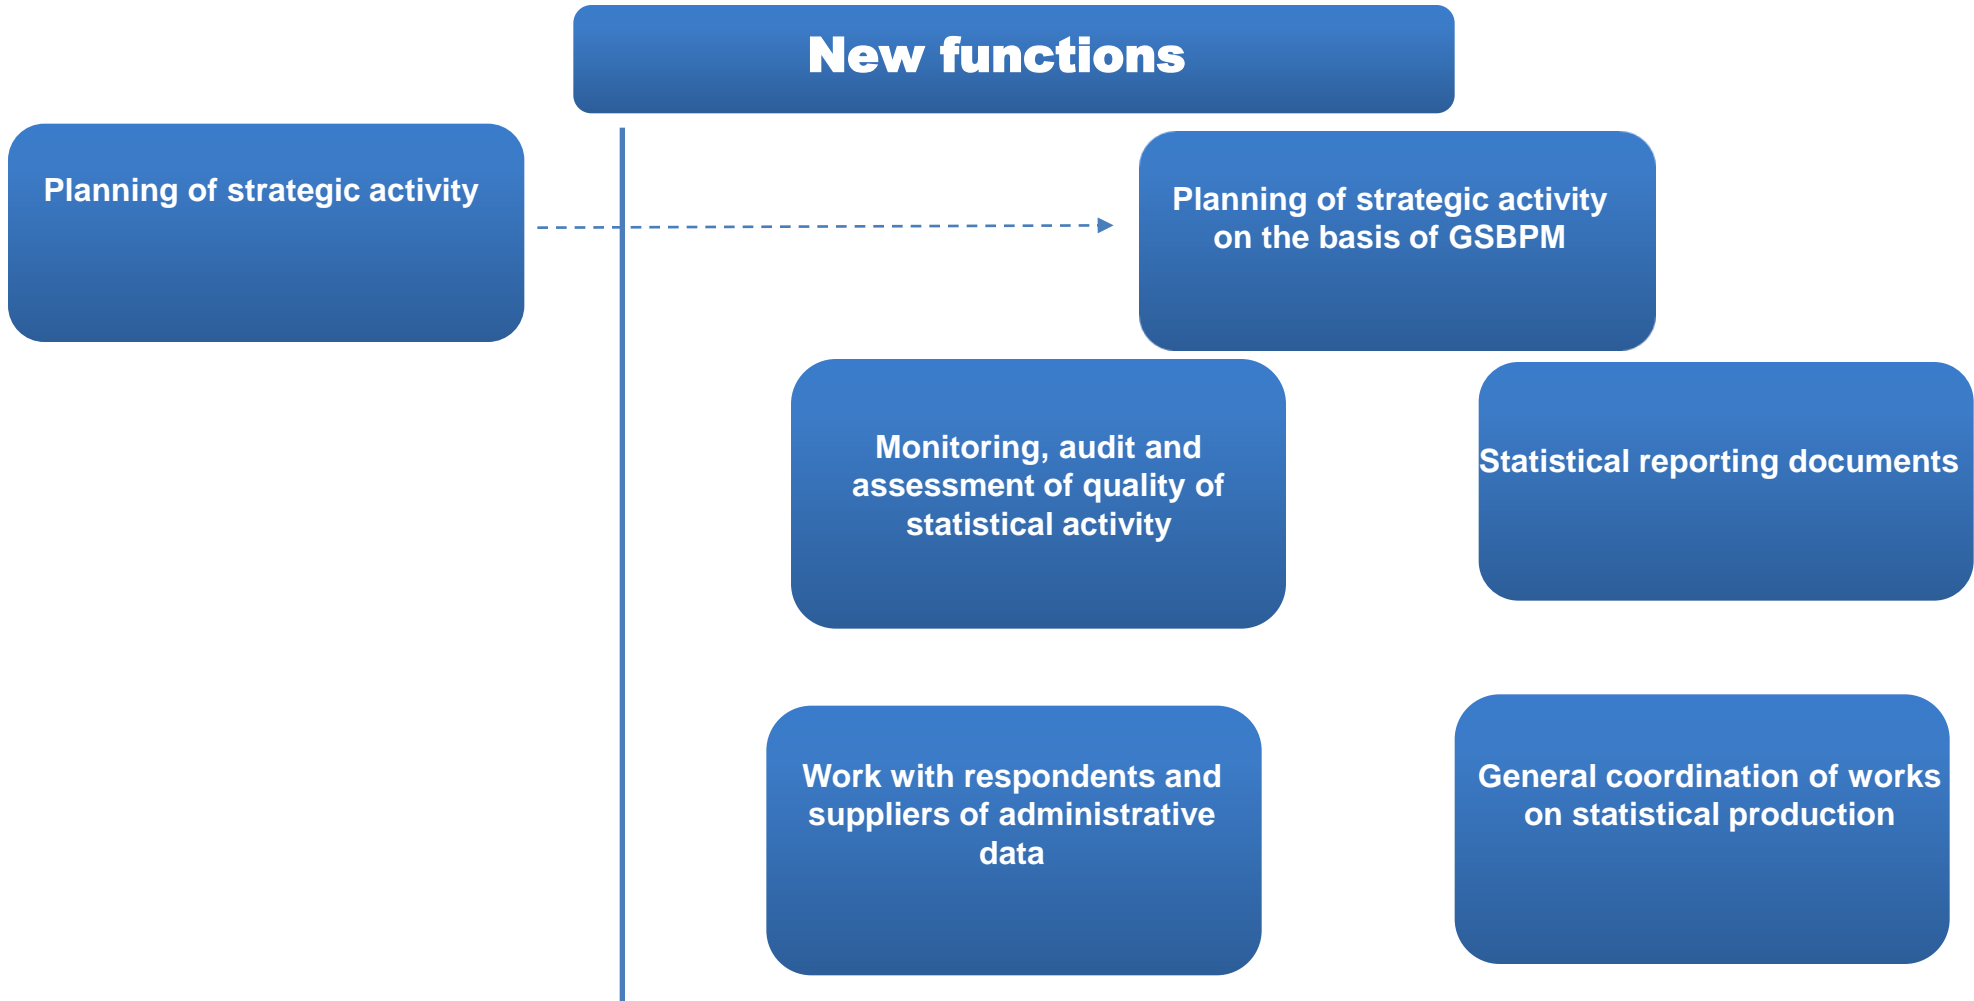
New functions

Planning of strategic activity

Planning of strategic activity on the basis of GSBPM

Monitoring, audit and assessment of quality of statistical activity

Statistical reporting documents

Work with respondents and suppliers of administrative data

General coordination of works on statistical production